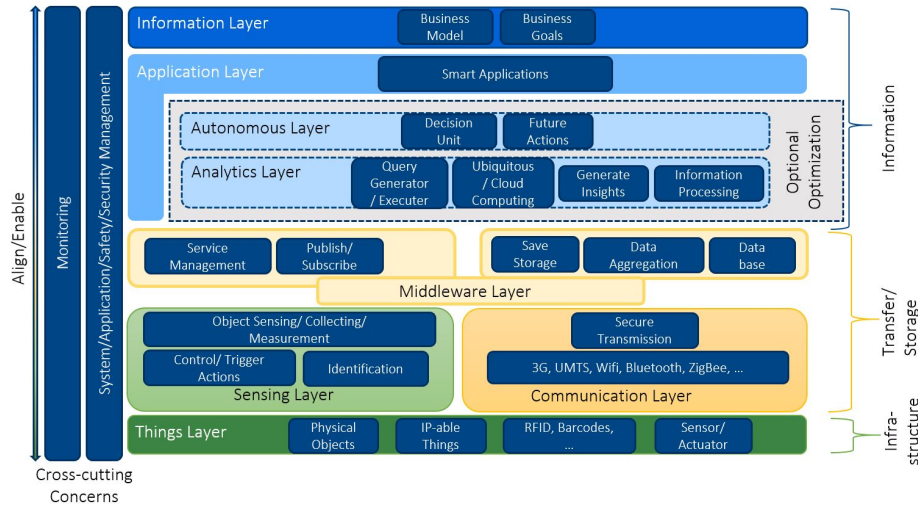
Align/Enable

Monitoring

System/Application/Safety/Security Management

Information Layer

Business Model

Business Goals

Application Layer

Smart Applications

Autonomous Layer

Decision Unit

Future Actions

Analytics Layer

Query Generator / Executer

Ubiquitous / Cloud Computing

Generate Insights

Information Processing

Optional Optimization

Information

Service Management

Publish/ Subscribe

Save Storage

Data Aggregation

Data base

Middleware Layer

Transfer/ Storage

Object Sensing/ Collecting/ Measurement

Control/ Trigger Actions

Identification

Sensing Layer

Secure Transmission

3G, UMTS, Wifi, Bluetooth, ZigBee, ...

Communication Layer

Things Layer

Physical Objects

IP-able Things

RFID, Barcodes, ...

Sensor/ Actuator

Infra-structure

Cross-cutting Concerns